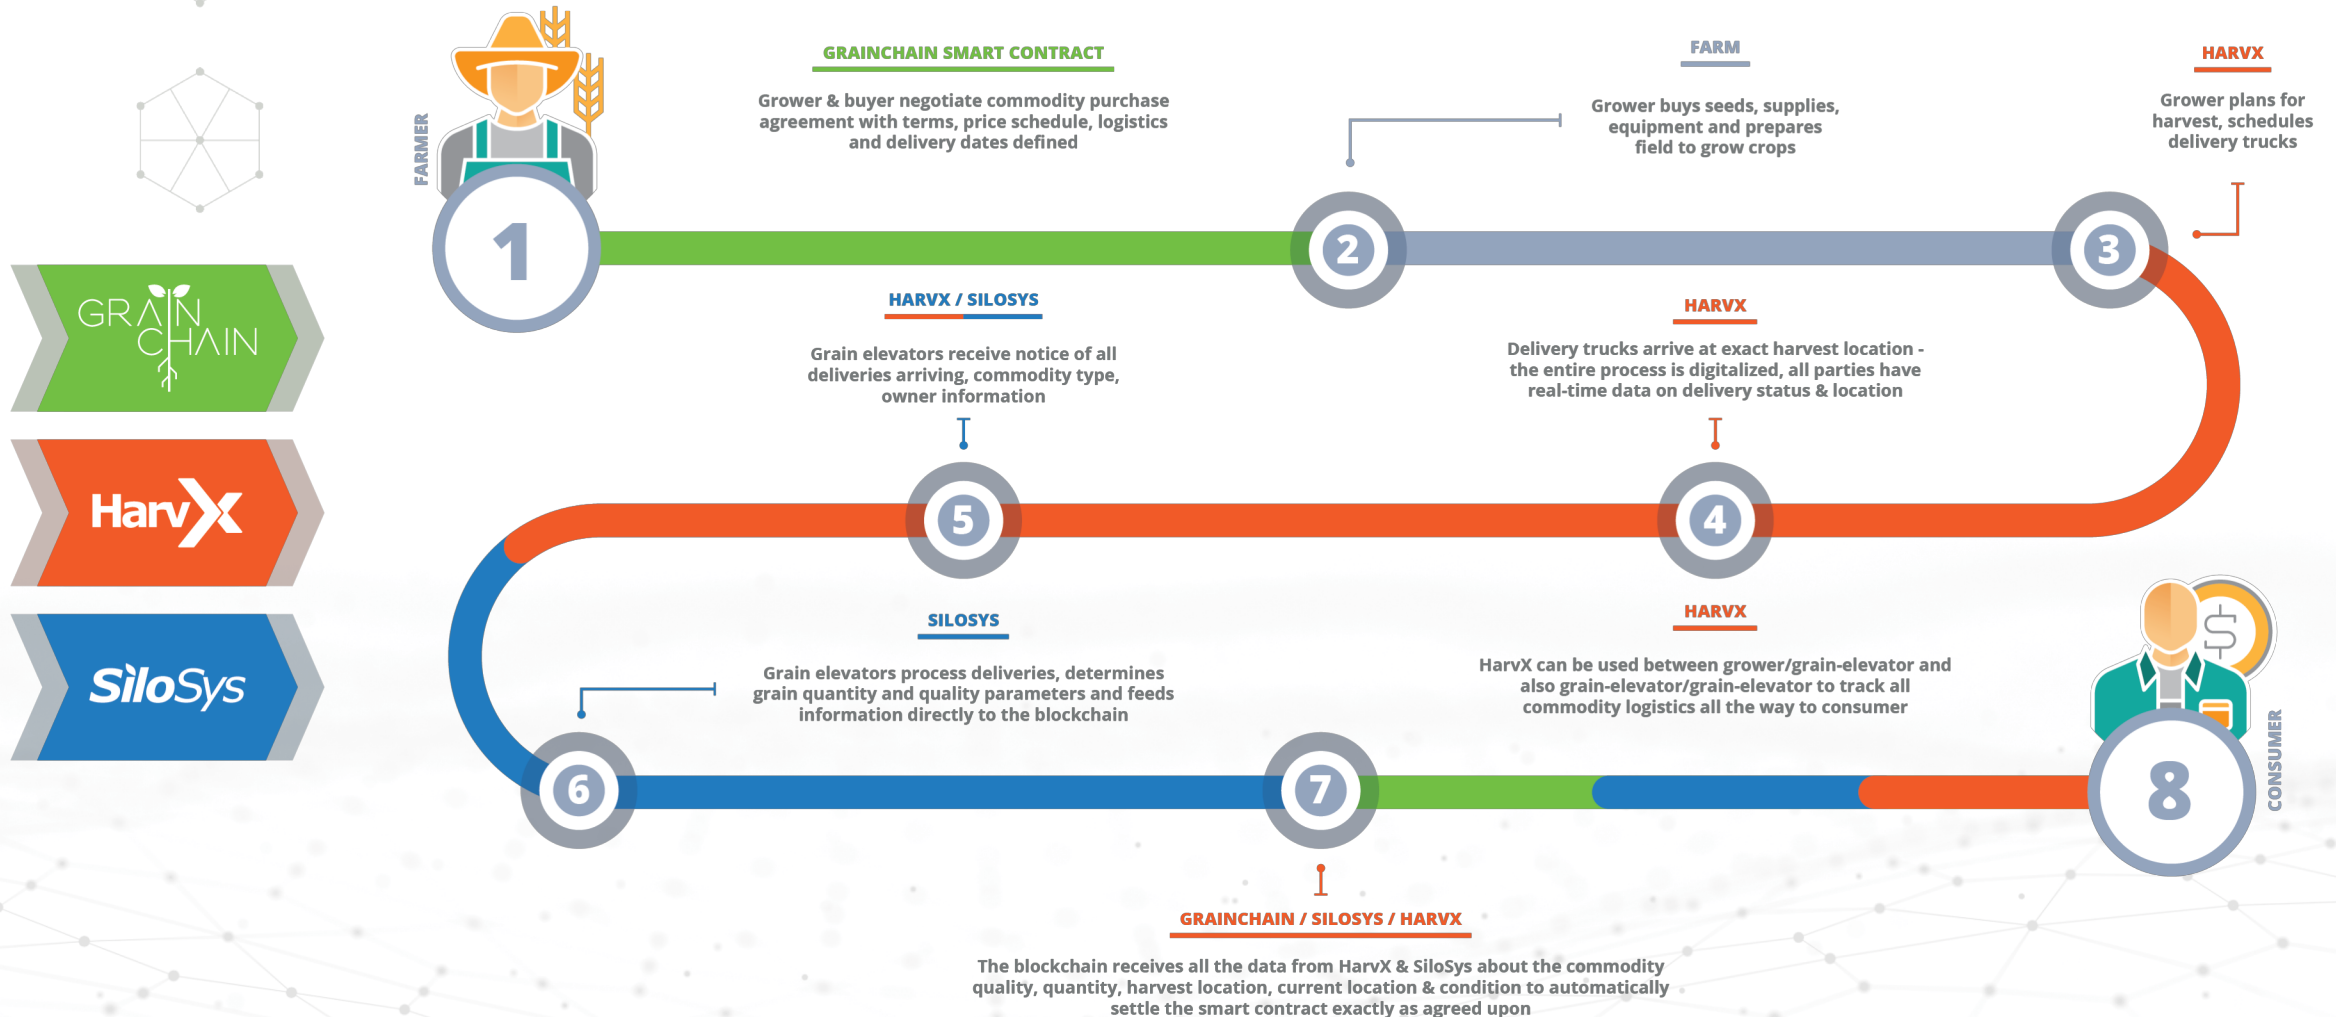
GRAINCHAIN

HarvX

SiloSys

FARMER

1

GRAINCHAIN SMART CONTRACT

Grower & buyer negotiate commodity purchase agreement with terms, price schedule, logistics and delivery dates defined

2

FARM

Grower buys seeds, supplies, equipment and prepares field to grow crops

3

HARVX

Grower plans for harvest, schedules delivery trucks

HARVX / SILOSYS

Grain elevators receive notice of all deliveries arriving, commodity type, owner information

5

HARVX

Delivery trucks arrive at exact harvest location - the entire process is digitalized, all parties have real-time data on delivery status & location

4

SILOSYS

Grain elevators process deliveries, determines grain quantity and quality parameters and feeds information directly to the blockchain

HARVX

HarvX can be used between grower/grain-elevator and also grain-elevator/grain-elevator to track all commodity logistics all the way to consumer

6

7

8

CONSUMER

GRAINCHAIN / SILOSYS / HARVX

The blockchain receives all the data from HarvX & SiloSys about the commodity quality, quantity, harvest location, current location & condition to automatically settle the smart contract exactly as agreed upon